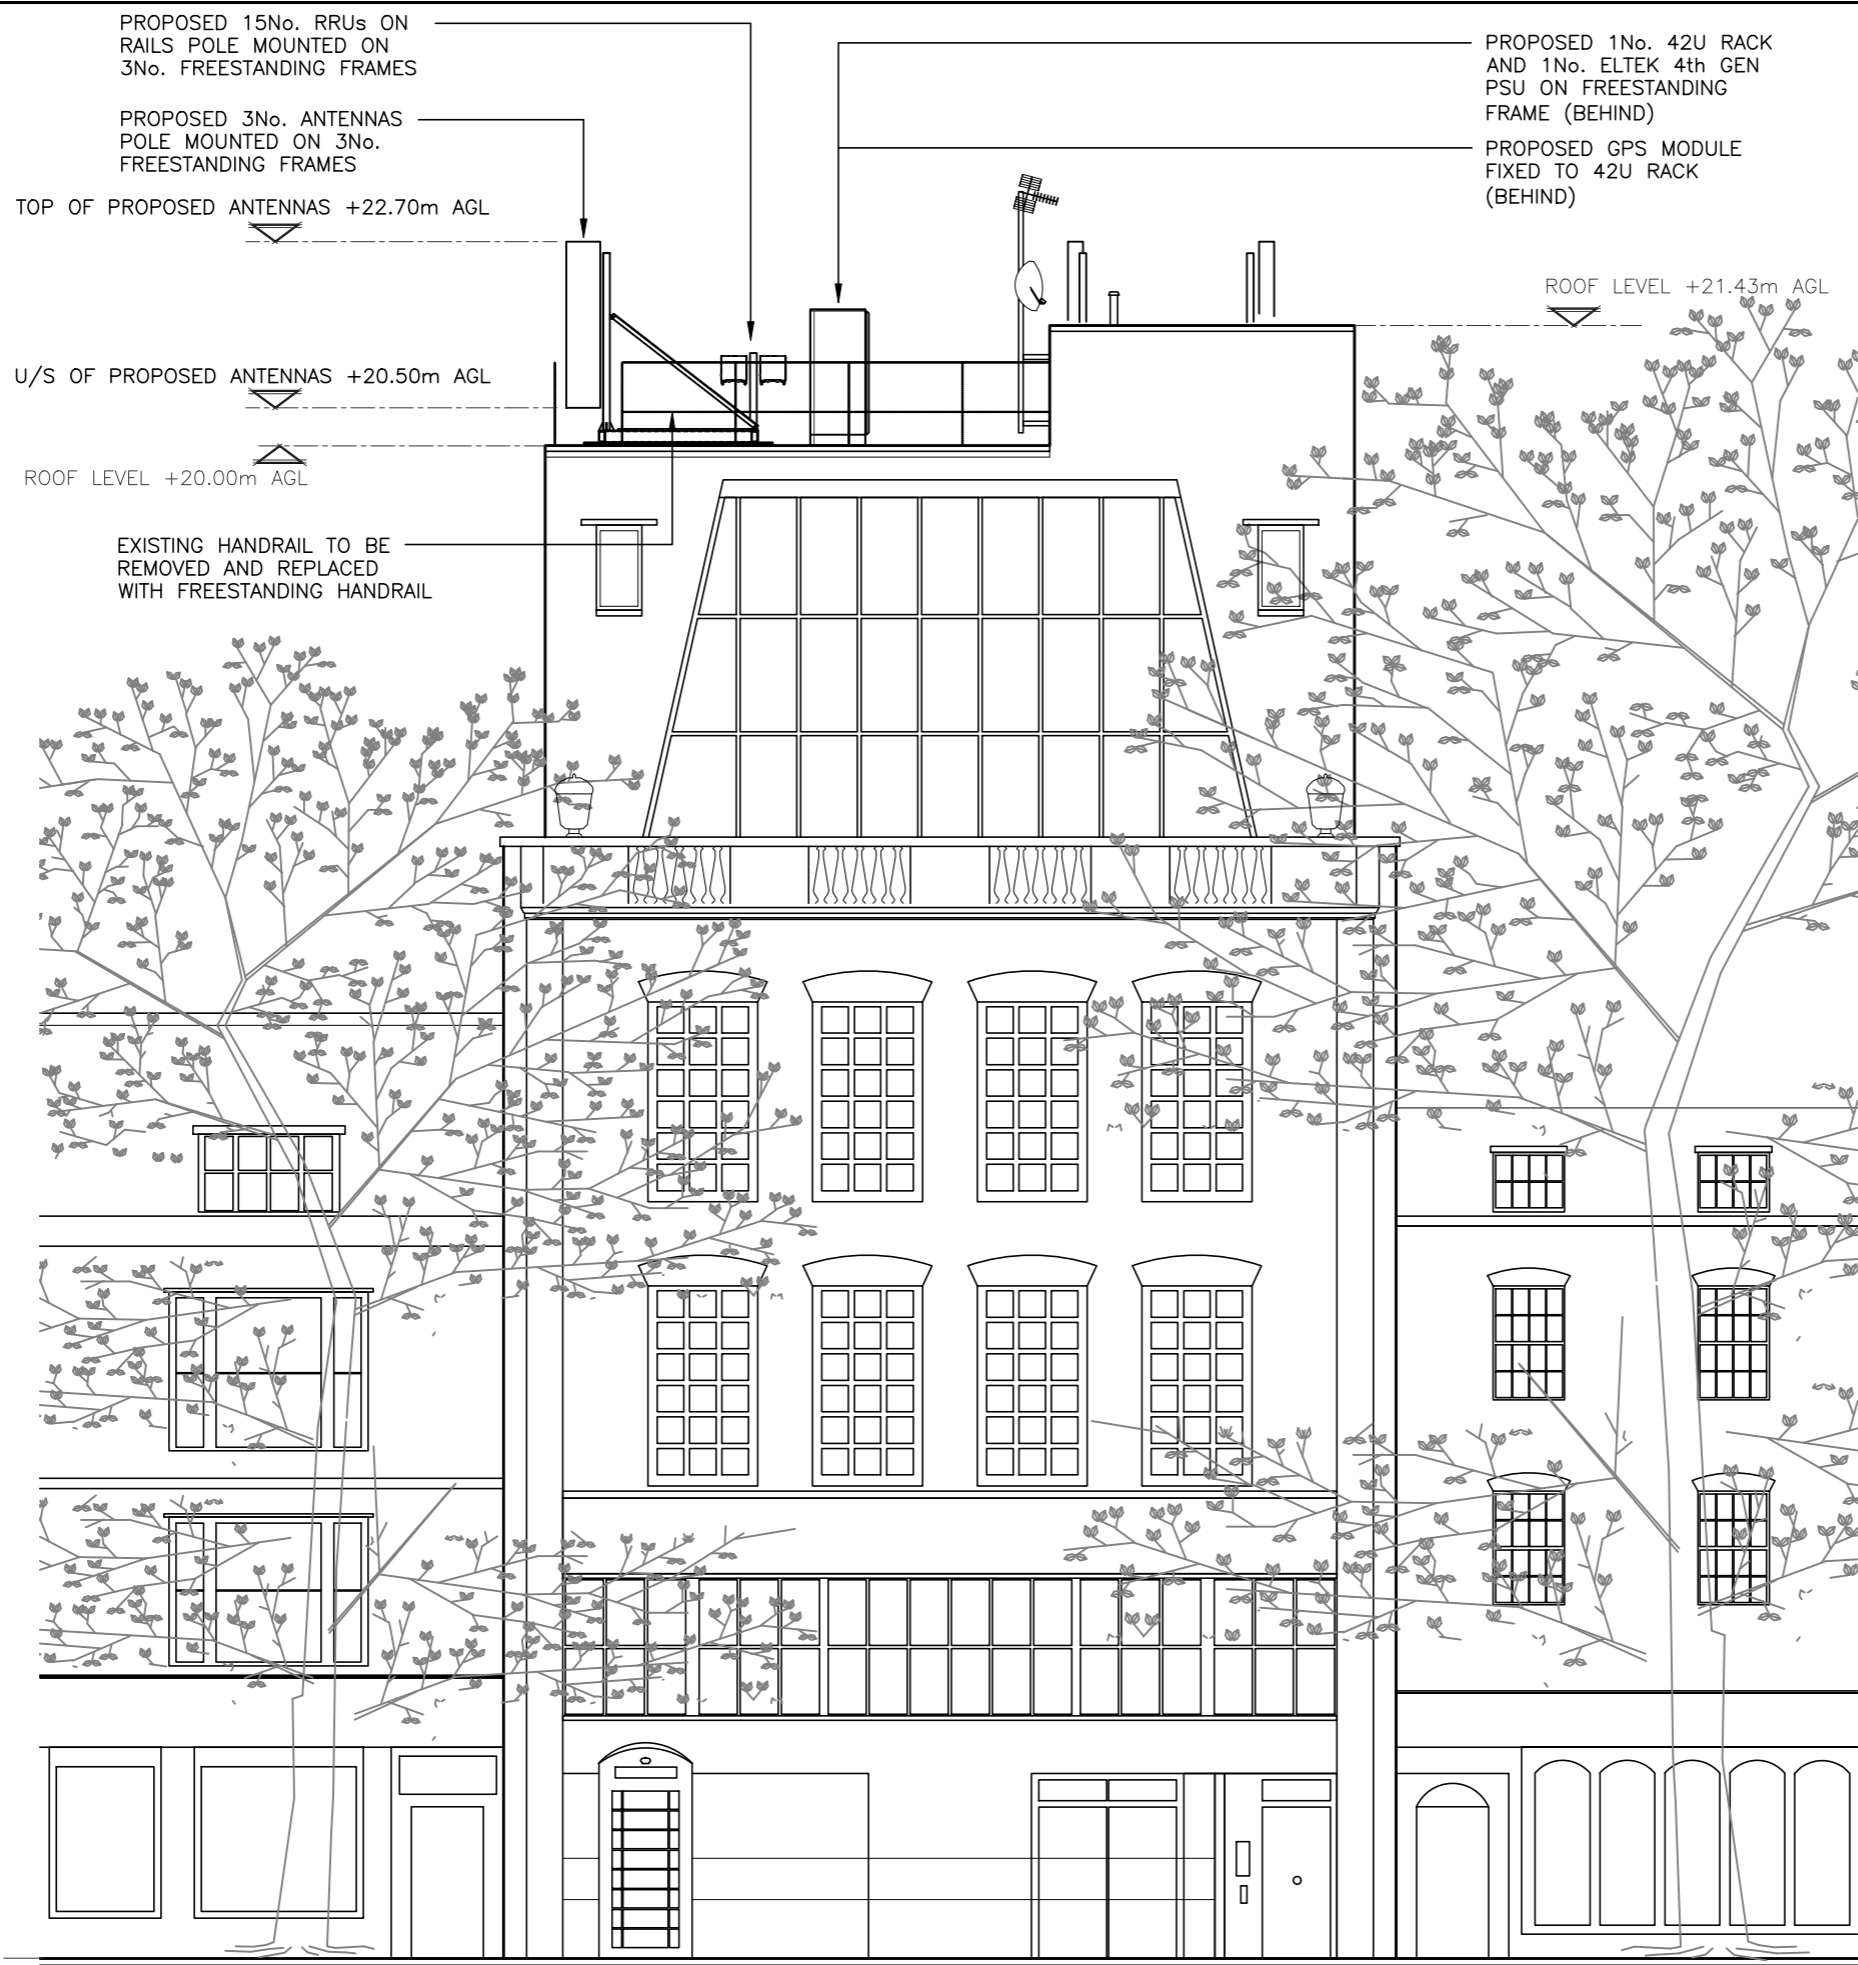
PROPOSED 15No. RRUs ON RAILS POLE MOUNTED ON 3No. FREESTANDING FRAMES

PROPOSED 3No. ANTENNAS POLE MOUNTED ON 3No. FREESTANDING FRAMES

TOP OF PROPOSED ANTENNAS +22.70m AGL

U/S OF PROPOSED ANTENNAS +20.50m AGL

ROOF LEVEL +20.00m AGL

EXISTING HANDRAIL TO BE REMOVED AND REPLACED WITH FREESTANDING HANDRAIL

PROPOSED 1No. 42U RACK AND 1No. ELTEK 4th GEN PSU ON FREESTANDING FRAME (BEHIND)

PROPOSED GPS MODULE FIXED TO 42U RACK (BEHIND)

ROOF LEVEL +21.43m AGL